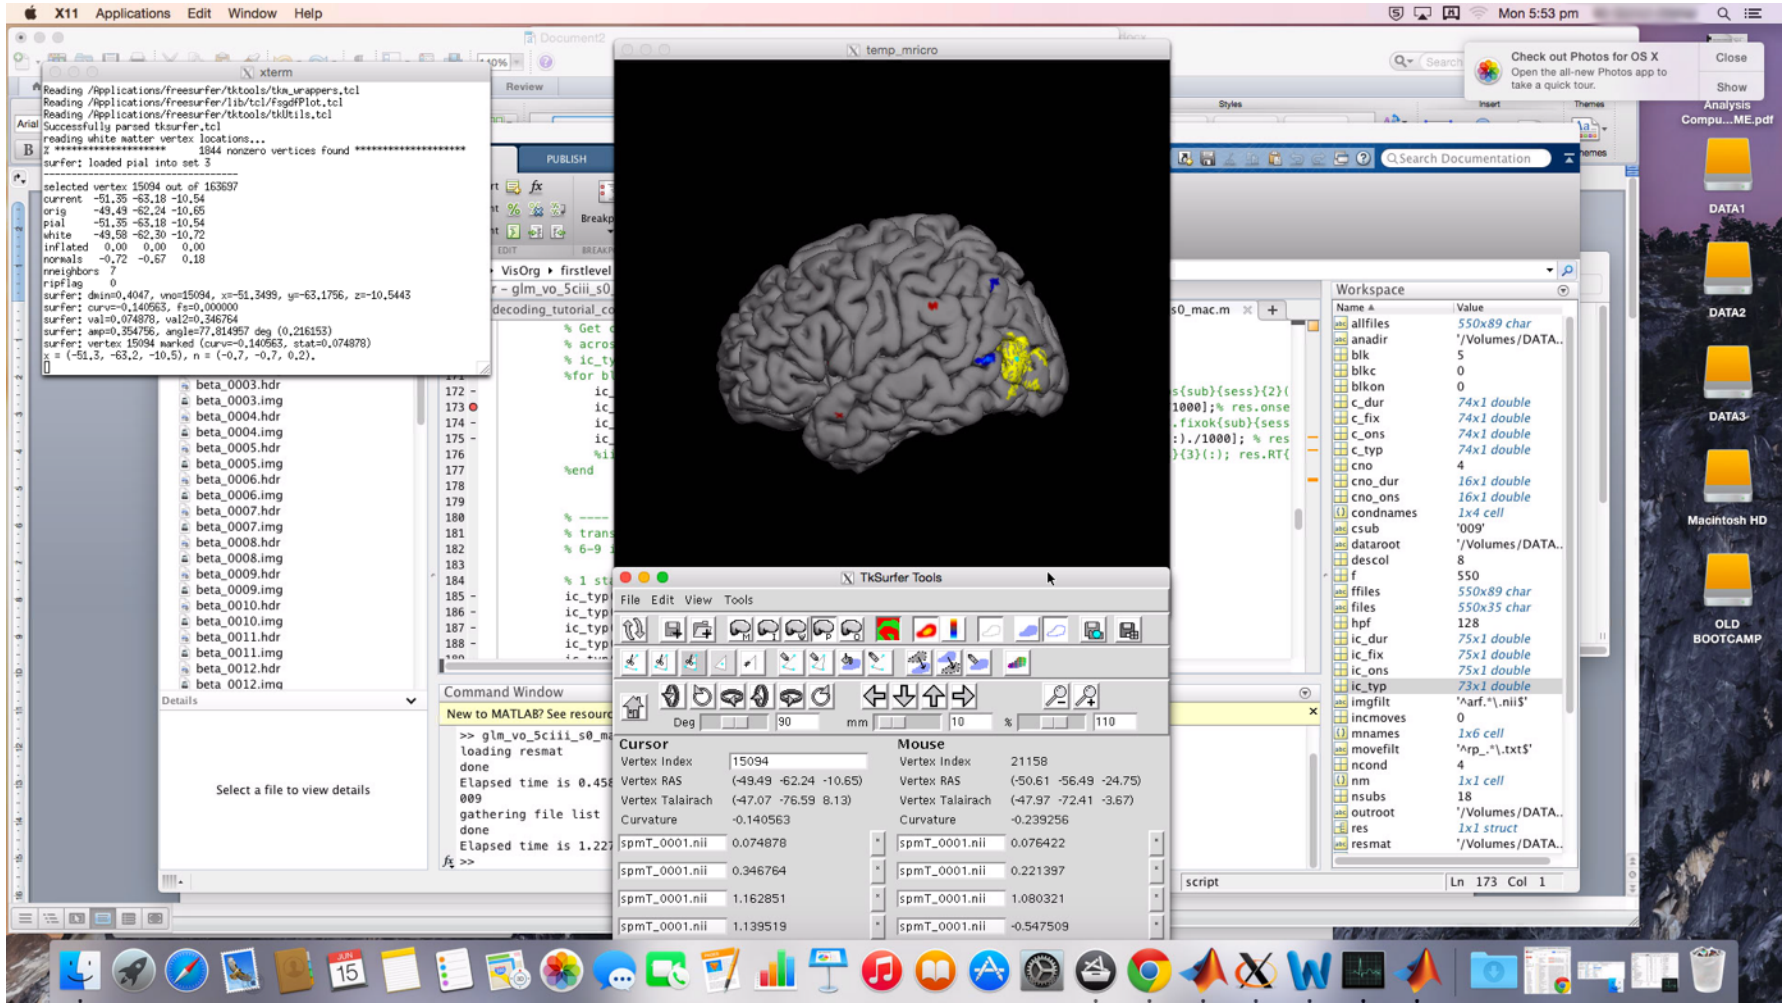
X11 Applications Edit Window Help

Mon 5:53 pm

Check out Photos for OS X
Open the all-new Photos app to take a quick tour.
Close
Show

xterm

Reading /Applications/freesurfer/tktools/tkm_wrappers.tcl
Reading /Applications/freesurfer/lib/tcl/fsgdfPlot.tcl
Reading /Applications/freesurfer/tktools/tkUtils.tcl
Successfully parsed tksurfer.tcl
reading white matter vertex locations...
surfer: loaded pial into set 3

selected vertex 15094 out of 163697
current -51.35 -63.18 -10.54
orig -49.49 -62.24 -10.65
pial -51.35 -63.18 -10.54
white -49.58 -62.30 -10.72
inflated 0.00 0.00 0.00
normals -0.72 -0.67 0.18
nneighbors 7
ripflag 0
surfer: dmin=0.4047, vno=15094, x=-51.3499, y=-63.1756, z=-10.5443
surfer: curv=-0.140563, fs=0.000000
surfer: val=0.074878, val2=0.346764
surfer: amp=0.354756, angle=77.814957 deg (0.216153)
surfer: vertex 15094 marked (curv=-0.140563, stat=0.074878)
x = (-51.3, -63.2, -10.5), n = (-0.7, -0.7, 0.2).

temp_mricro

TkSurfer Tools
File Edit View Tools
Deg 90 mm 10 % 110

| Cursor | | Mouse | |
|---|---|---|---|
| Vertex Index | 15094 | Vertex Index | 21158 |
| Vertex RAS | (-49.49 -62.24 -10.65) | Vertex RAS | (-50.61 -56.49 -24.75) |
| Vertex Talairach | (-47.07 -76.59 8.13) | Vertex Talairach | (-47.97 -72.41 -3.67) |
| Curvature | -0.140563 | Curvature | -0.239256 |
| spmT_0001.nii | 0.074878 | spmT_0001.nii | 0.076422 |
| spmT_0001.nii | 0.346764 | spmT_0001.nii | 0.221397 |
| spmT_0001.nii | 1.162851 | spmT_0001.nii | 1.080321 |
| spmT_0001.nii | 1.139519 | spmT_0001.nii | -0.547509 |

beta_0003.hdr
beta_0003.img
beta_0004.hdr
beta_0004.img
beta_0005.hdr
beta_0005.img
beta_0006.hdr
beta_0006.img
beta_0007.hdr
beta_0007.img
beta_0008.hdr
beta_0008.img
beta_0009.hdr
beta_0009.img
beta_0010.hdr
beta_0010.img
beta_0011.hdr
beta_0011.img
beta_0012.hdr
beta_0012.img
Details
Select a file to view details

PUBLISH
Breakp
EDIT BREAK
VisOrg ▸ firstlevel
r - glm_vo_5ciii_s0
decoding_tutorial_c
s0_mac.m
Command Window
New to MATLAB? See resour
>> glm_vo_5ciii_s0_ma
loading resmat
done
Elapsed time is 0.45
009
gathering file list
done
Elapsed time is 1.22
fx >>

Search Documentation
Workspace

| Name | Value |
|---|---|
| allfiles | 550x89 char |
| anadir | '/Volumes/DATA.. |
| blk | 5 |
| blkc | 0 |
| blkon | 0 |
| c_dur | 74x1 double |
| c_fix | 74x1 double |
| c_ons | 74x1 double |
| c_typ | 74x1 double |
| cno | 4 |
| cno_dur | 16x1 double |
| cno_ons | 16x1 double |
| condnames | 1x4 cell |
| csub | '009' |
| dataroot | '/Volumes/DATA.. |
| descol | 8 |
| f | 550 |
| ffiles | 550x89 char |
| files | 550x35 char |
| hpf | 128 |
| ic_dur | 75x1 double |
| ic_fix | 75x1 double |
| ic_ons | 75x1 double |
| ic_typ | 73x1 double |
| imgfilt | '^arf.*\.nii$' |
| incmoves | 0 |
| mnames | 1x6 cell |
| movefilt | '^rp_.*\.txt$' |
| ncond | 4 |
| nm | 1x1 cell |
| nsubs | 18 |
| outroot | '/Volumes/DATA.. |
| res | 1x1 struct |
| resmat | '/Volumes/DATA.. |

script Ln 173 Col 1

Analysis Compu...ME.pdf
DATA1
DATA2
DATA3
Macintosh HD
OLD BOOTCAMP